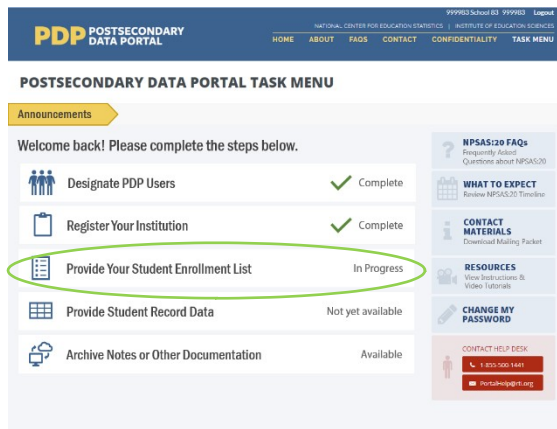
999983 School 83 999983 Logout

PDP POSTSECONDARY DATA PORTAL

NATIONAL CENTER FOR EDUCATION STATISTICS | INSTITUTE OF EDUCATION SCIENCES

HOME ABOUT FAQS CONTACT CONFIDENTIALITY TASK MENU

POSTSECONDARY DATA PORTAL TASK MENU

Announcements

Welcome back! Please complete the steps below.

Designate PDP Users Complete

Register Your Institution Complete

Provide Your Student Enrollment List In Progress

Provide Student Record Data Not yet available

Archive Notes or Other Documentation Available

NPSAS:20 FAQs
Frequently Asked Questions about NPSAS:20

WHAT TO EXPECT
Review NPSAS:20 Timeline

CONTACT MATERIALS
Download Mailing Packet

RESOURCES
View Instructions & Video Tutorials

CHANGE MY PASSWORD

CONTACT HELP DESK

1-855-500-1441

PortalHelp@rti.org